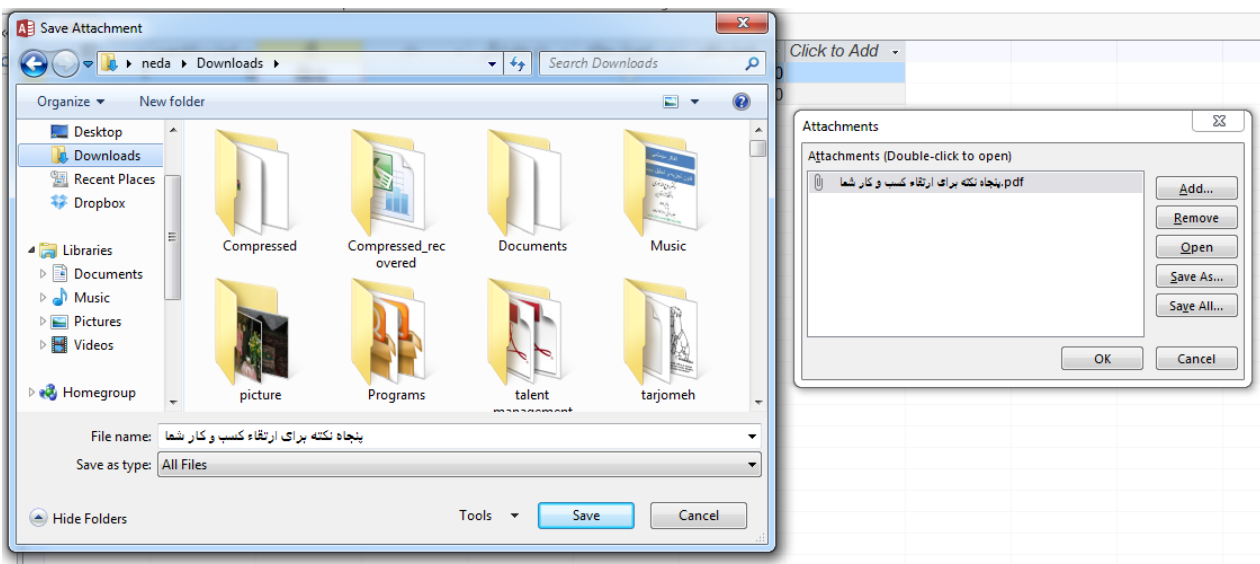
Save Attachment

neda ▸ Downloads ▸

Search Downloads

Organize ▾ New folder

Desktop
Downloads
Recent Places
Dropbox

Libraries
Documents
Music
Pictures
Videos

Homegroup

Compressed
Compressed_recovered
Documents
Music
picture
Programs
talent management
tarjomeh

File name: پنجاه نکته برای ارتقاء کسب و کار شما

Save as type: All Files

Hide Folders

Tools ▾

Save

Cancel

Click to Add ▾

Attachments

Attachments (Double-click to open)

پنجاه نکته برای ارتقاء کسب و کار شما.pdf

Add...
Remove
Open
Save As...
Save All...

OK

Cancel